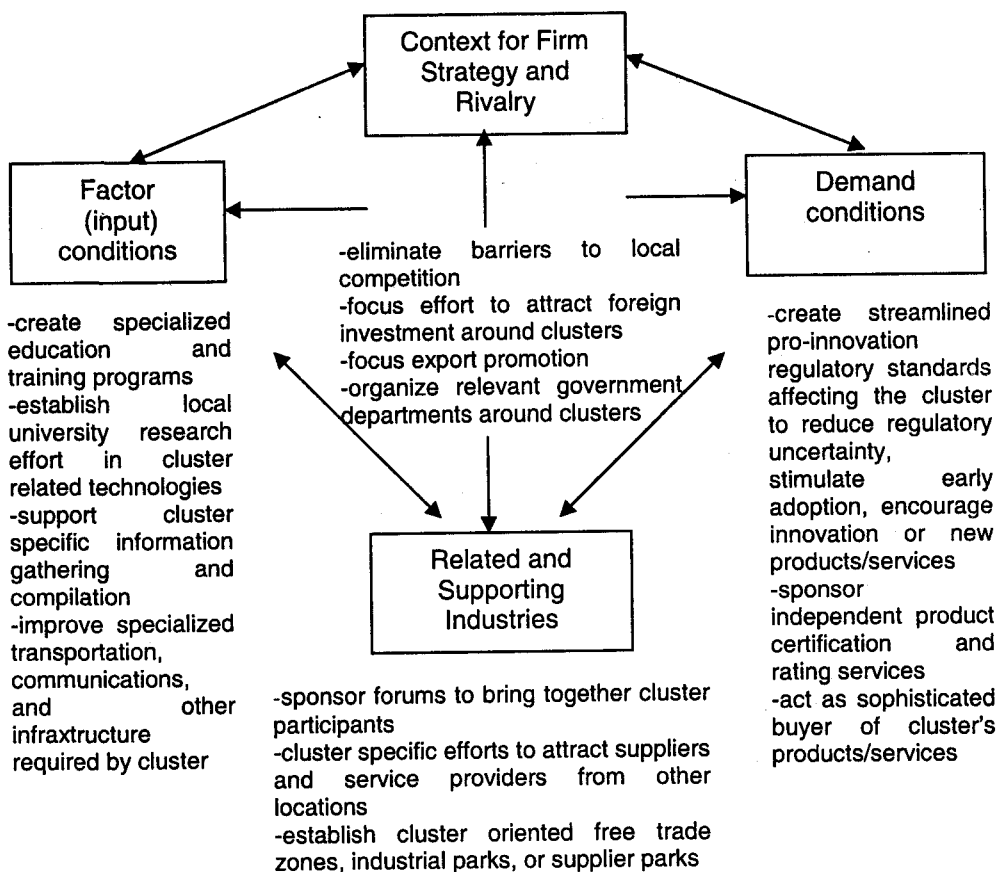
Context for Firm Strategy and Rivalry

Factor (input) conditions

Demand conditions

-eliminate barriers to local competition
-focus effort to attract foreign investment around clusters
-focus export promotion
-organize relevant government departments around clusters

-create specialized education and training programs
-establish local university research effort in cluster related technologies
-support cluster specific information gathering and compilation
-improve specialized transportation, communications, and other infraxtructure required by cluster

Related and Supporting Industries

-create streamlined pro-innovation regulatory standards affecting the cluster to reduce regulatory uncertainty, stimulate early adoption, encourage innovation or new products/services
-sponsor independent product certification and rating services
-act as sophisticated buyer of cluster's products/services

-sponsor forums to bring together cluster participants
-cluster specific efforts to attract suppliers and service providers from other locations
-establish cluster oriented free trade zones, industrial parks, or supplier parks